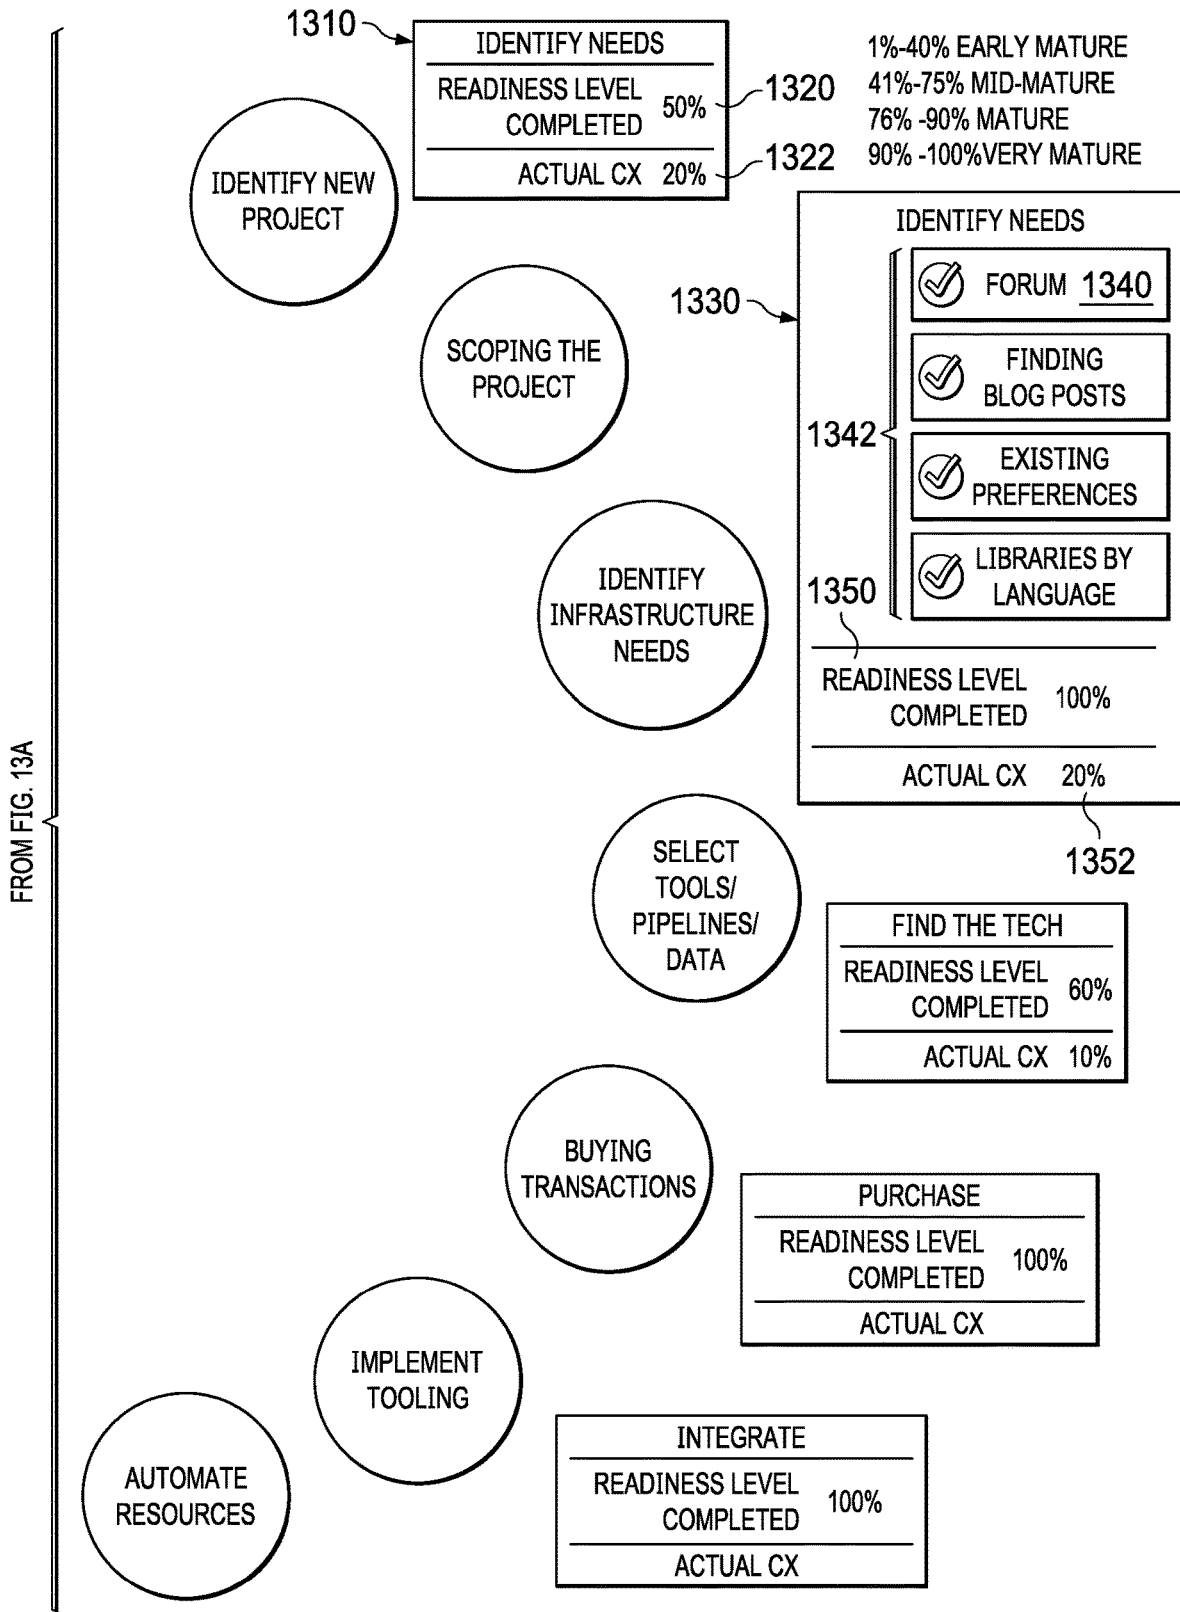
FROM FIG. 13A

1310

IDENTIFY NEEDS

READINESS LEVEL COMPLETED 50%

1320

ACTUAL CX 20%

1322

1%-40% EARLY MATURE
41%-75% MID-MATURE
76% -90% MATURE
90% -100%VERY MATURE

IDENTIFY NEW PROJECT

SCOPING THE PROJECT

1330

IDENTIFY NEEDS

FORUM 1340

FINDING BLOG POSTS

1342

EXISTING PREFERENCES

LIBRARIES BY LANGUAGE

1350

READINESS LEVEL COMPLETED 100%

ACTUAL CX 20%

1352

IDENTIFY INFRASTRUCTURE NEEDS

SELECT TOOLS/ PIPELINES/ DATA

FIND THE TECH

READINESS LEVEL COMPLETED 60%

ACTUAL CX 10%

BUYING TRANSACTIONS

PURCHASE

READINESS LEVEL COMPLETED 100%

ACTUAL CX

IMPLEMENT TOOLING

AUTOMATE RESOURCES

INTEGRATE

READINESS LEVEL COMPLETED 100%

ACTUAL CX